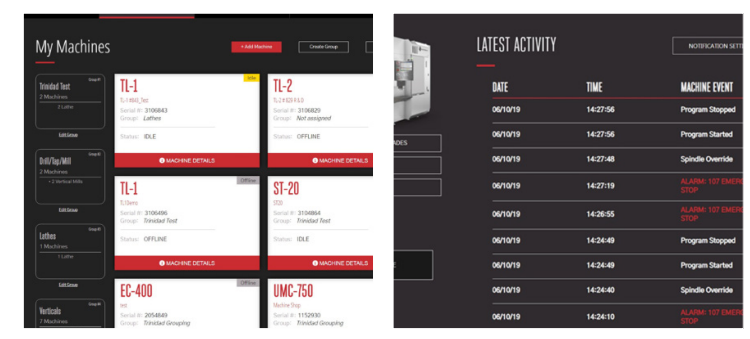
My Machines

+ Add Machine

Create Group

Trinidad Test
Group ID
2 Machines
1 Lathe
Edit Group

Drill/Tap/Mill
Group ID
2 Machines
1 Vertical Mills
Edit Group

Lathes
Group ID
1 Machines
1 Lathe
Edit Group

Verticals
Group ID
7 Machines

TL-1
TL-1 Mill_Test
Serial #: 3106843
Group: Lathes
Status: IDLE
MACHINE DETAILS

TL-2
TL-2 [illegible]
Serial #: 3106829
Group: Not assigned
Status: OFFLINE
MACHINE DETAILS

TL-1
Offline
TL1Demo
Serial #: 3106496
Group: Trinidad Test
Status: OFFLINE
MACHINE DETAILS

ST-20
ST20
Serial #: 3104864
Group: Trinidad Test
Status: IDLE
MACHINE DETAILS

EC-400
Offline
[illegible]
Serial #: 2054849
Group: Trinidad Grouping

UMC-750
Machine Shop
Serial #: 1152930
Group: Trinidad Grouping

LATEST ACTIVITY

NOTIFICATION SETT

| DATE | TIME | MACHINE EVENT |
|---|---|---|
| 06/10/19 | 14:27:56 | Program Stopped |
| 06/10/19 | 14:27:56 | Program Started |
| 06/10/19 | 14:27:48 | Spindle Override |
| 06/10/19 | 14:27:19 | ALARM: 107 EMER STOP |
| 06/10/19 | 14:26:55 | ALARM: 107 EMER STOP |
| 06/10/19 | 14:24:49 | Program Stopped |
| 06/10/19 | 14:24:49 | Program Started |
| 06/10/19 | 14:24:40 | Spindle Override |
| 06/10/19 | 14:24:10 | ALARM: 107 EMER STOP |

ADES

E